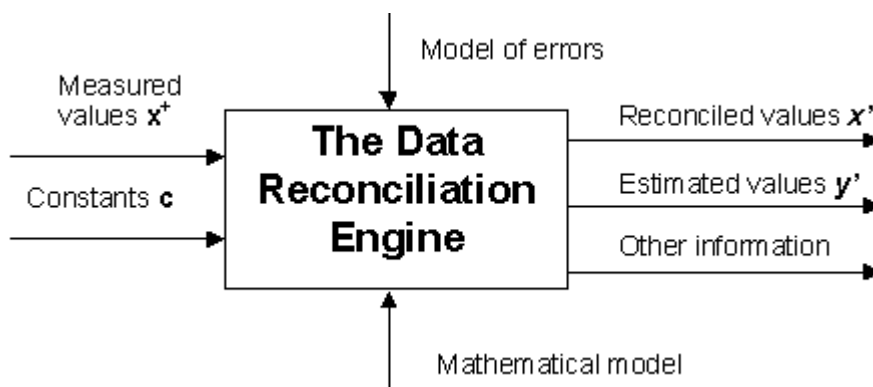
Model of errors

Measured values $\mathbf{x}^{+}$

Constants $\mathbf{c}$

The Data Reconciliation Engine

Reconciled values $\boldsymbol{x'}$

Estimated values $\boldsymbol{y'}$

Other information

Mathematical model